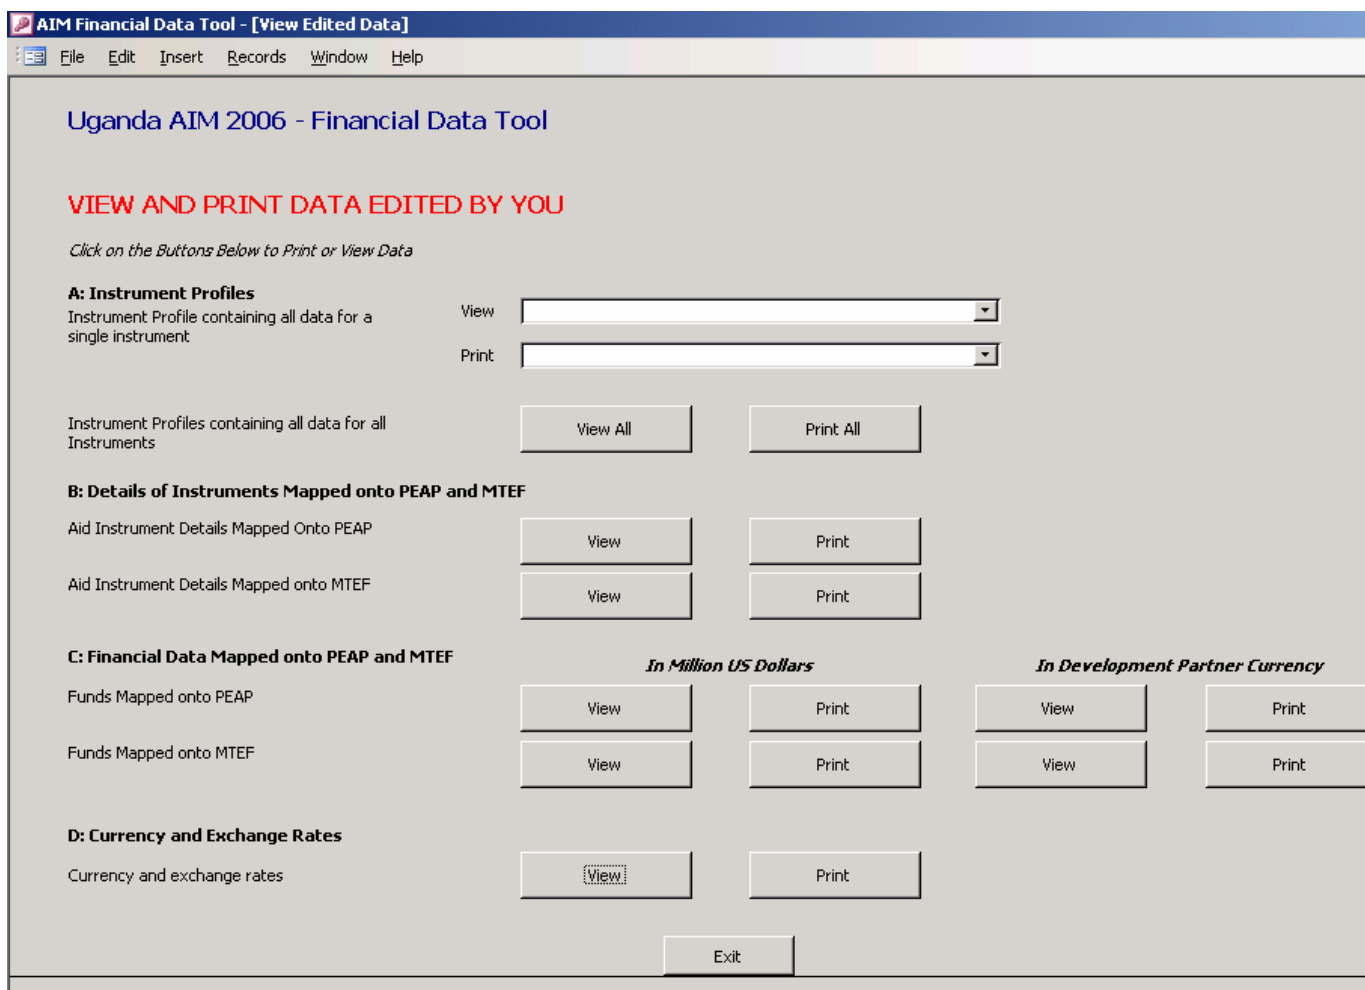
AIM Financial Data Tool - [View Edited Data]

File Edit Insert Records Window Help

Uganda AIM 2006 - Financial Data Tool

VIEW AND PRINT DATA EDITED BY YOU

Click on the Buttons Below to Print or View Data

A: Instrument Profiles
Instrument Profile containing all data for a single instrument

View

Print

Instrument Profiles containing all data for all Instruments

View All

Print All

B: Details of Instruments Mapped onto PEAP and MTEF

Aid Instrument Details Mapped Onto PEAP

View

Print

Aid Instrument Details Mapped onto MTEF

View

Print

C: Financial Data Mapped onto PEAP and MTEF

In Million US Dollars

In Development Partner Currency

Funds Mapped onto PEAP

View

Print

View

Print

Funds Mapped onto MTEF

View

Print

View

Print

D: Currency and Exchange Rates

Currency and exchange rates

View

Print

Exit